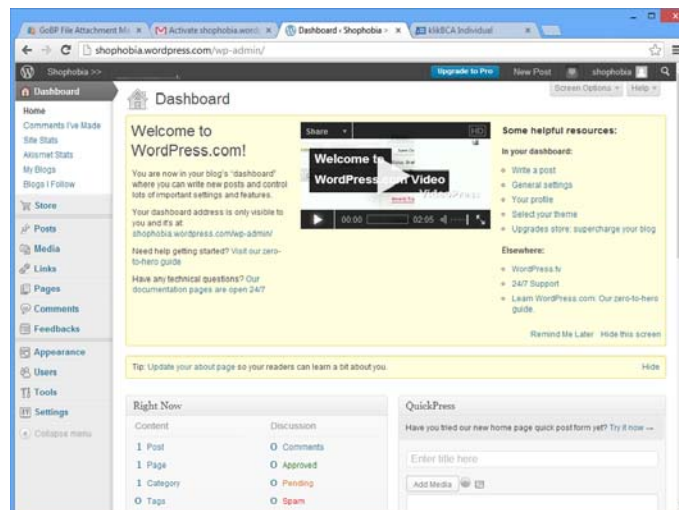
GoBP File Attachment M× | Activate shophobia.word × | Dashboard ‹ Shophobia › × | klikBCA Individual ×

shophobia.wordpress.com/wp-admin/

Shophobia >> Upgrade to Pro New Post shophobia

Dashboard
Home
Comments I've Made
Site Stats
Akismet Stats
My Blogs
Blogs I Follow
Store
Posts
Media
Links
Pages
Comments
Feedbacks
Appearance
Users
Tools
Settings
Collapse menu

Dashboard

Screen Options ▾ Help ▾

Welcome to WordPress.com!

You are now in your blog's "dashboard" where you can write new posts and control lots of important settings and features.

Your dashboard address is only visible to you and it's at: shophobia.wordpress.com/wp-admin/

Need help getting started? Visit our zero-to-hero guide

Have any technical questions? Our documentation pages are open 24/7

Share HD
Welcome to WordPress.com Video
00:00 02:55

Some helpful resources:

In your dashboard:
Write a post
General settings
Your profile
Select your theme
Upgrades store: supercharge your blog

Elsewhere:
WordPress.tv
24/7 Support
Learn WordPress.com: Our zero-to-hero guide.

Remind Me Later Hide this screen

Tip: Update your about page so your readers can learn a bit about you. Hide

Right Now
Content Discussion
1 Post 0 Comments
1 Page 0 Approved
1 Category 0 Pending
0 Tags 0 Spam

QuickPress
Have you tried our new home page quick post form yet? Try it now →
Enter title here
Add Media